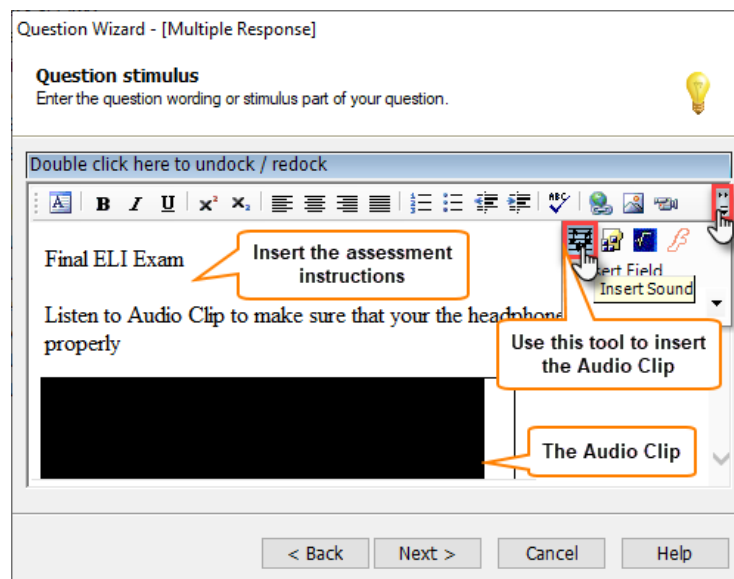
Question Wizard - [Multiple Response]

Question stimulus
Enter the question wording or stimulus part of your question.

Double click here to undock / redock

B I U $x^2$ $x_2$

Final ELI Exam

Insert the assessment instructions

Listen to Audio Clip to make sure that your the headphone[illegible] properly

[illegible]ert Field
Insert Sound

Use this tool to insert the Audio Clip

The Audio Clip

< Back Next > Cancel Help